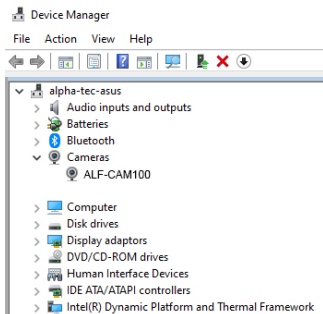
Device Manager

File Action View Help

alpha-tec-asus
Audio inputs and outputs
Batteries
Bluetooth
Cameras
ALF-CAM100
Computer
Disk drives
Display adaptors
DVD/CD-ROM drives
Human Interface Devices
IDE ATA/ATAPI controllers
Intel(R) Dynamic Platform and Thermal Framework